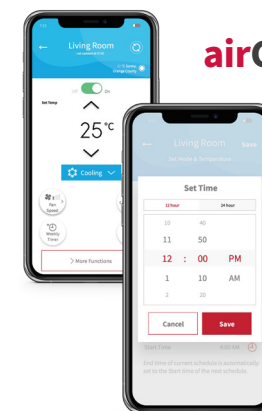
Living Room

Off On

Set Temp

25 °C

Cooling

Fan Speed

Weekly Timer

More Functions

air

Living Room

Save

Set Mode & Temperature

Set Time

12 hour

24 hour

10 40

11 50

12 : 00 PM

1 10 AM

2 20

Cancel

Save

Start Time

End time of current schedule is automatically set to the Start time of the next schedule.